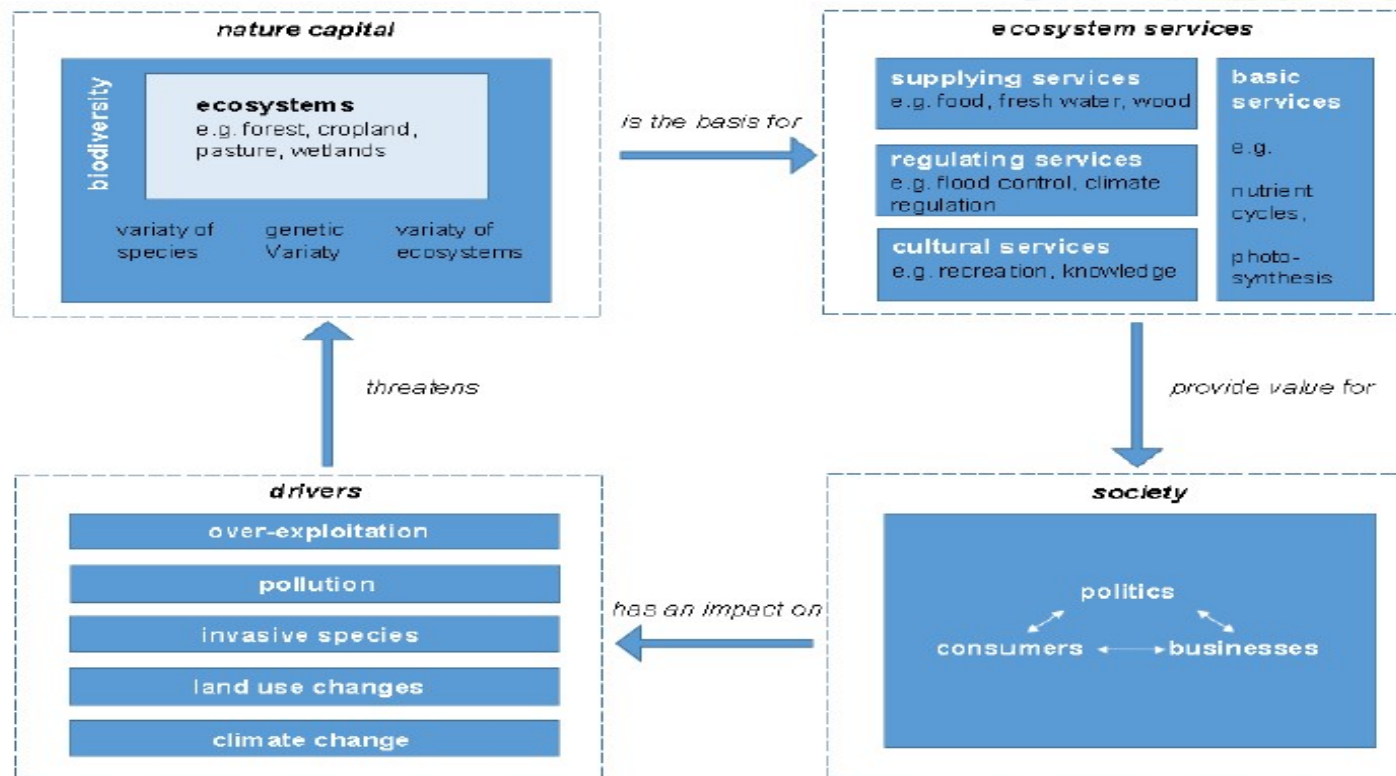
nature capital

biodiversity

ecosystems
e.g. forest, cropland, pasture, wetlands

variaty of species

genetic Variaty

variaty of ecosystems

is the basis for

ecosystem services

supplying services
e.g. food, fresh water, wood

regulating services
e.g. flood control, climate regulation

cultural services
e.g. recreation, knowledge

basic services
e.g.
nutrient cycles,
photosynthesis

provide value for

society

politics
consumers
businesses

has an impact on

drivers

over-exploitation
pollution
invasive species
land use changes
climate change

threatens